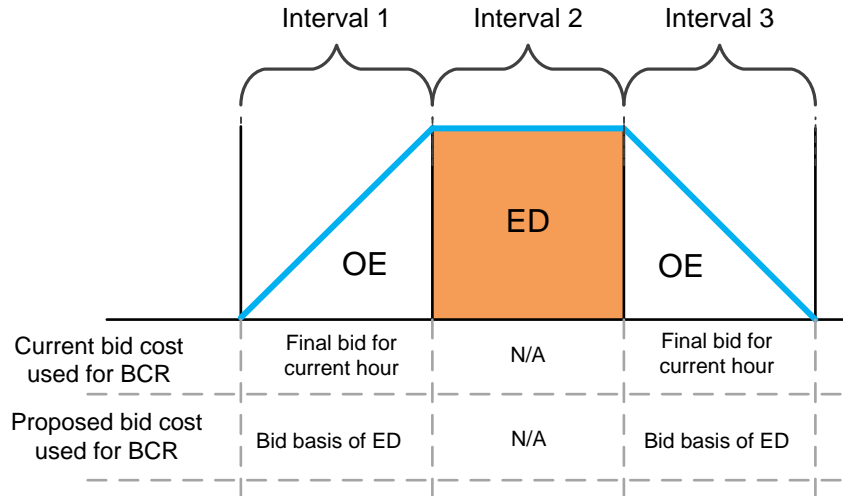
Interval 1 Interval 2 Interval 3

OE ED OE

| | Interval 1 | Interval 2 | Interval 3 |
|---|---|---|---|
| Current bid cost used for BCR | Final bid for current hour | N/A | Final bid for current hour |
| Proposed bid cost used for BCR | Bid basis of ED | N/A | Bid basis of ED |